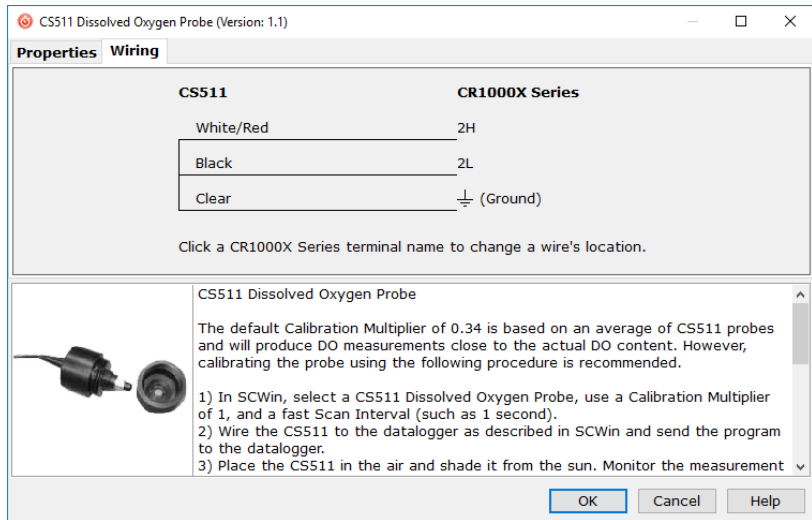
CS511 Dissolved Oxygen Probe (Version: 1.1)

Properties Wiring

| CS511 | CR1000X Series |
|---|---|
| White/Red | 2H |
| Black | 2L |
| Clear | ⏚ (Ground) |

Click a CR1000X Series terminal name to change a wire's location.

CS511 Dissolved Oxygen Probe

The default Calibration Multiplier of 0.34 is based on an average of CS511 probes and will produce DO measurements close to the actual DO content. However, calibrating the probe using the following procedure is recommended.

1) In SCWin, select a CS511 Dissolved Oxygen Probe, use a Calibration Multiplier of 1, and a fast Scan Interval (such as 1 second).
2) Wire the CS511 to the datalogger as described in SCWin and send the program to the datalogger.
3) Place the CS511 in the air and shade it from the sun. Monitor the measurement

OK Cancel Help